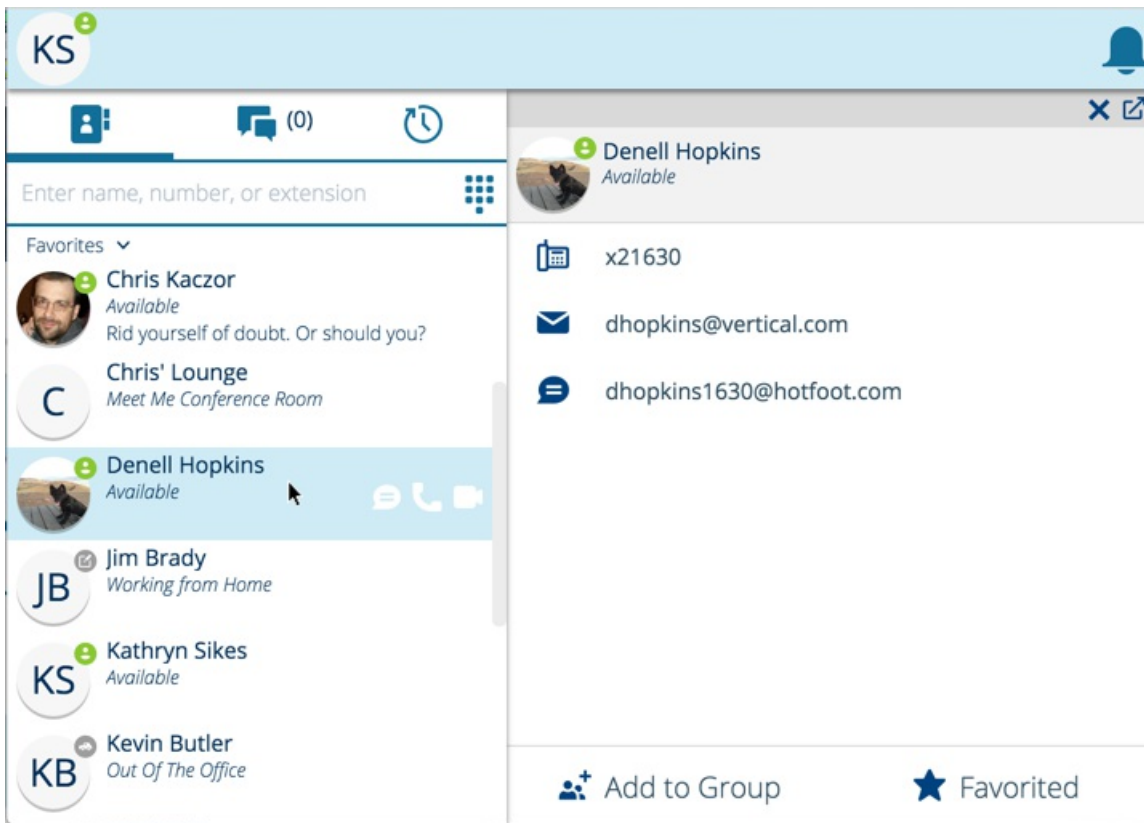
KS

(0)

Enter name, number, or extension

Favorites

Chris Kaczor
Available
Rid yourself of doubt. Or should you?

C
Chris' Lounge
Meet Me Conference Room

Denell Hopkins
Available

JB
Jim Brady
Working from Home

KS
Kathryn Sikes
Available

KB
Kevin Butler
Out Of The Office

Denell Hopkins
Available

x21630

dhopkins@vertical.com

dhopkins1630@hotfoot.com

Add to Group

Favorited